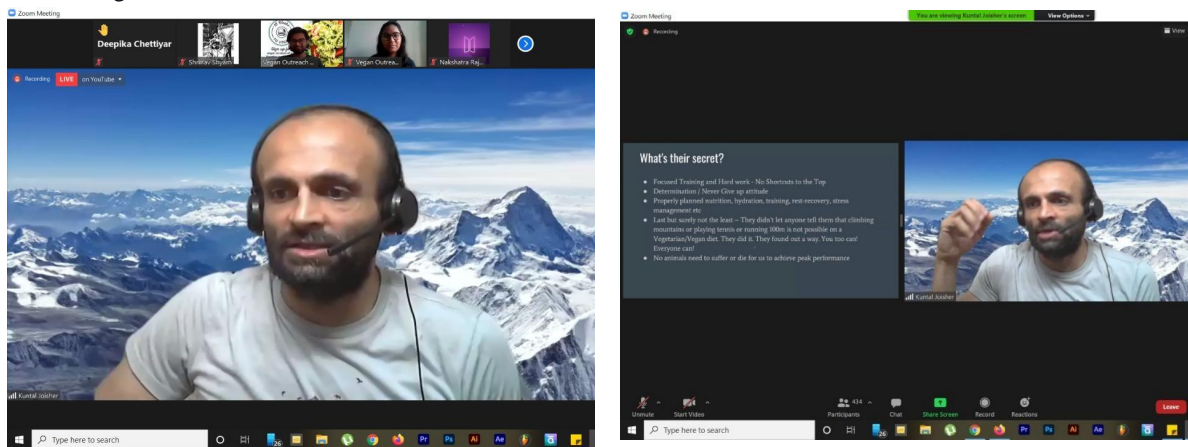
Zoom Meeting

Deepika Chettiyar

Shravan Shyam

Vegan Outreach ...

Vegan Outrea...

Nakshatra Raj...

Recording LIVE on YouTube

Kuntal Joisher

Type here to search

Zoom Meeting

You are viewing Kuntal Joisher's screen View Options

Recording

View

What's their secret?

- Focused Training and Hard work - No Shortcuts to the Top
- Determination / Never Give up attitude
- Properly planned nutrition, hydration, training, rest-recovery, stress management etc
- Last but surely not the least – They didn't let anyone tell them that climbing mountains or playing tennis or running 100m is not possible on a Vegetarian/Vegan diet. They did it. They found out a way. You too can! Everyone can!
- No animals need to suffer or die for us to achieve peak performance

Kuntal Joisher

Unmute Start Video Participants 434 Chat Share Screen Record Reactions Leave

Type here to search